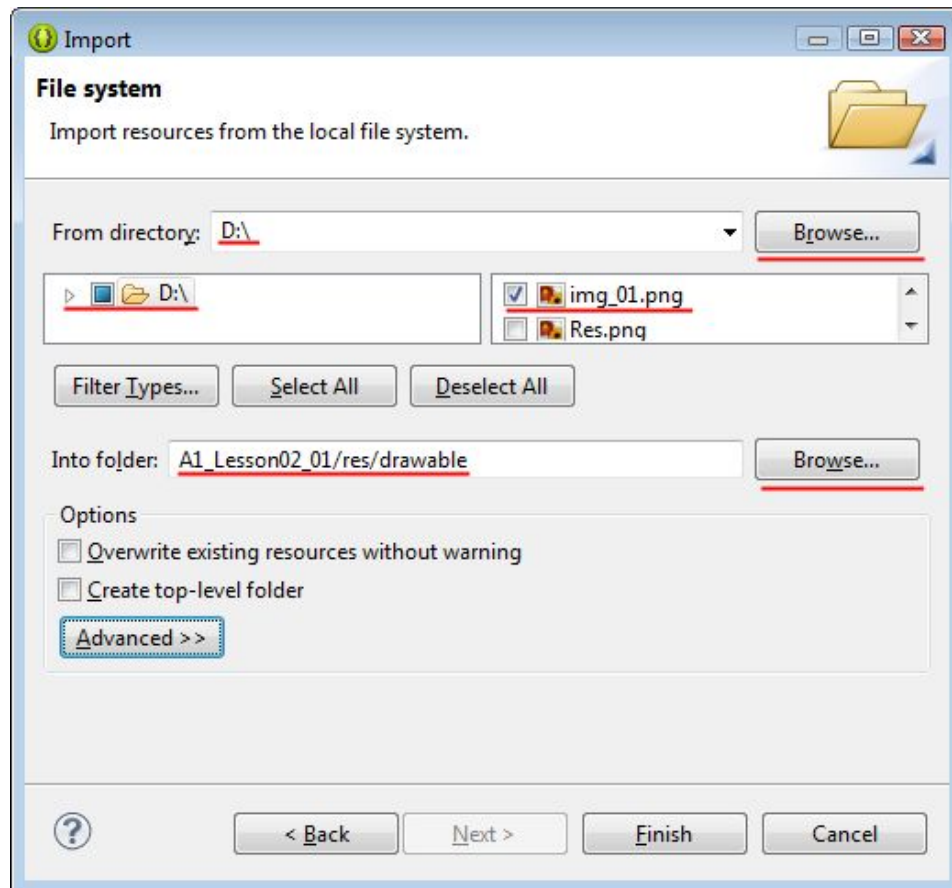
Import

File system

Import resources from the local file system.

From directory: D:\

Browse...

D:\

img_01.png

Res.png

Filter Types...

Select All

Deselect All

Into folder: A1_Lesson02_01/res/drawable

Browse...

Options

Overwrite existing resources without warning

Create top-level folder

Advanced >>

?

< Back

Next >

Finish

Cancel